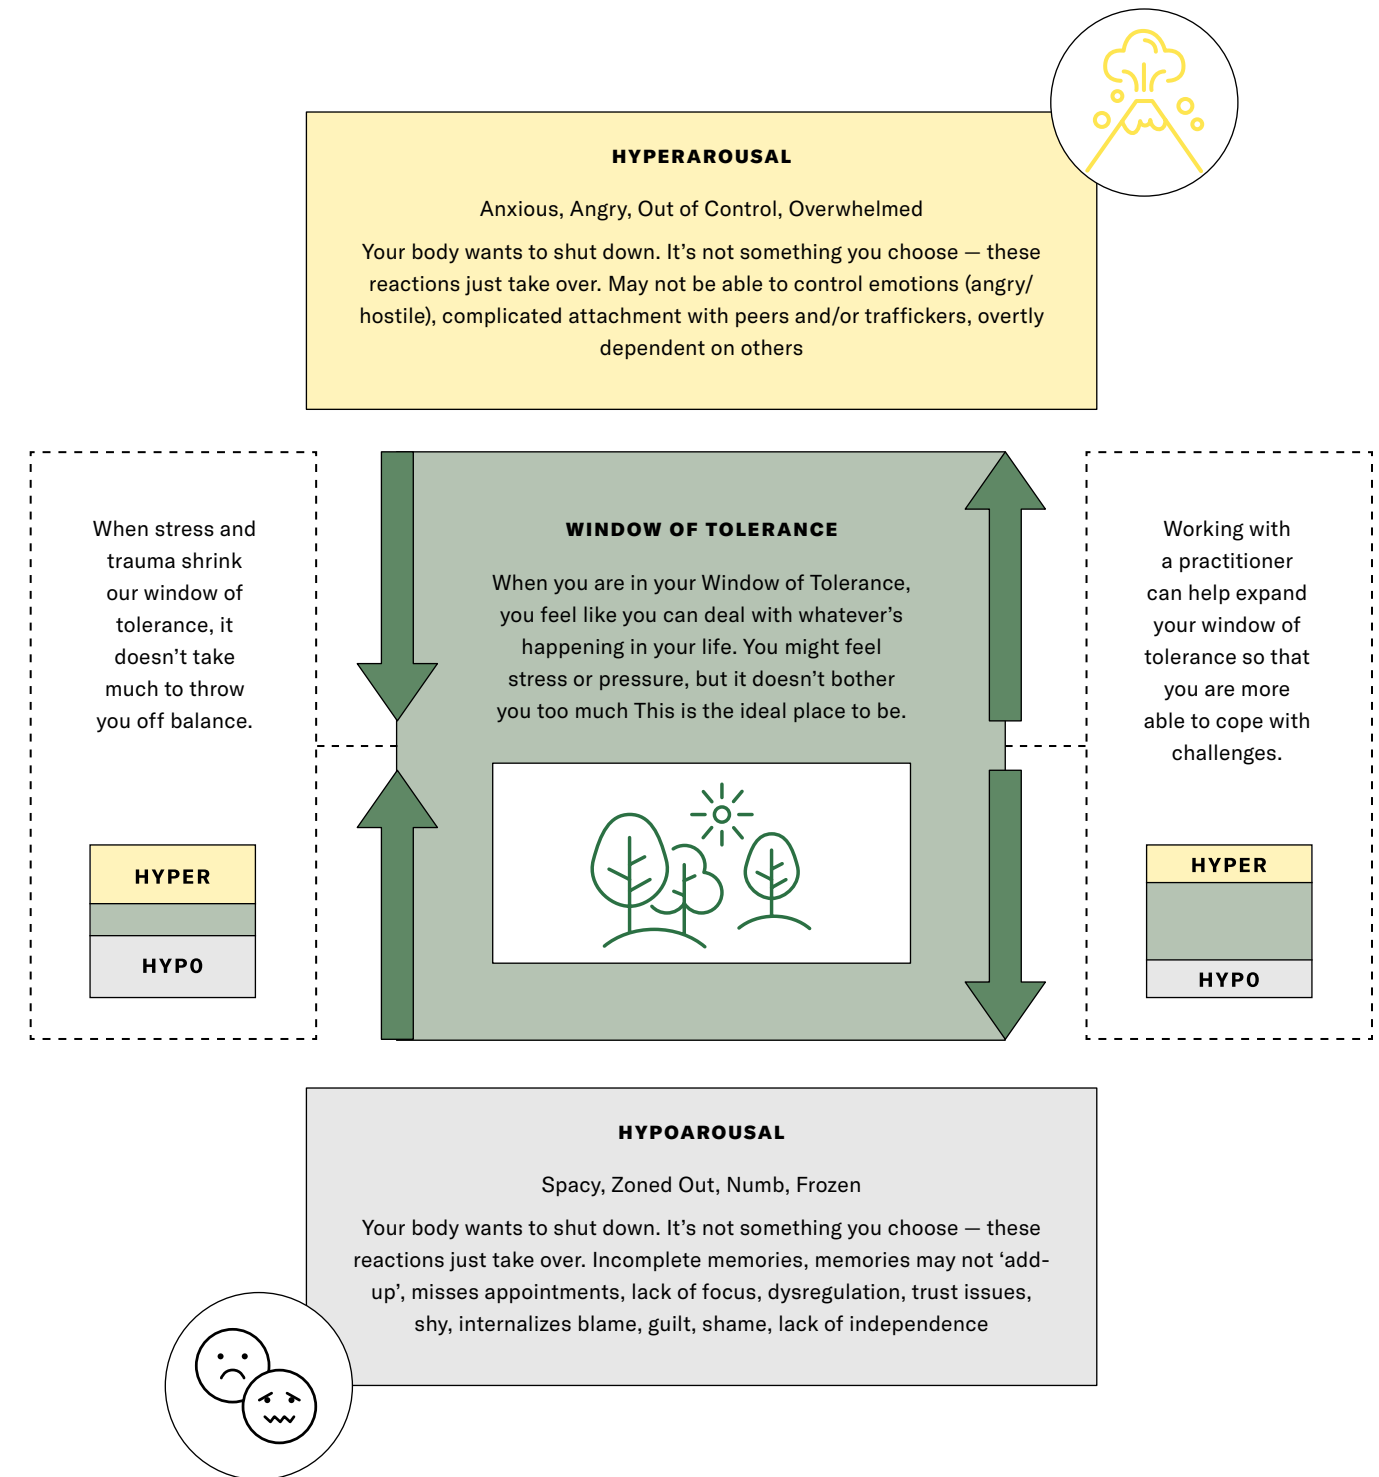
HYPERAROUSAL

Anxious, Angry, Out of Control, Overwhelmed

Your body wants to shut down. It's not something you choose — these reactions just take over. May not be able to control emotions (angry/ hostile), complicated attachment with peers and/or traffickers, overtly dependent on others

When stress and trauma shrink our window of tolerance, it doesn't take much to throw you off balance.

HYPER

HYPO

WINDOW OF TOLERANCE

When you are in your Window of Tolerance, you feel like you can deal with whatever's happening in your life. You might feel stress or pressure, but it doesn't bother you too much This is the ideal place to be.

Working with a practitioner can help expand your window of tolerance so that you are more able to cope with challenges.

HYPER

HYPO

HYPOAROUSAL

Spacy, Zoned Out, Numb, Frozen

Your body wants to shut down. It's not something you choose — these reactions just take over. Incomplete memories, memories may not 'add-up', misses appointments, lack of focus, dysregulation, trust issues, shy, internalizes blame, guilt, shame, lack of independence